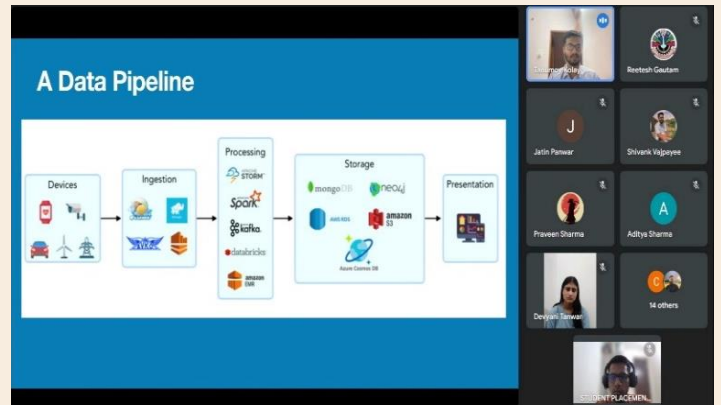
A Data Pipeline

Devices

Ingestion

Processing

STORM

Spark

kafka

databricks

amazon EMR

Storage

mongoDB

neo4j

AWS RDS

amazon S3

Azure Cosmos DB

Presentation

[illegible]

Reetesh Gautam

J

Jatin Panwar

Shivank Vajpayee

Praveen Sharma

A

Aditya Sharma

Devyani Tanwar

C

14 others

STUDENT PLACEMEN...